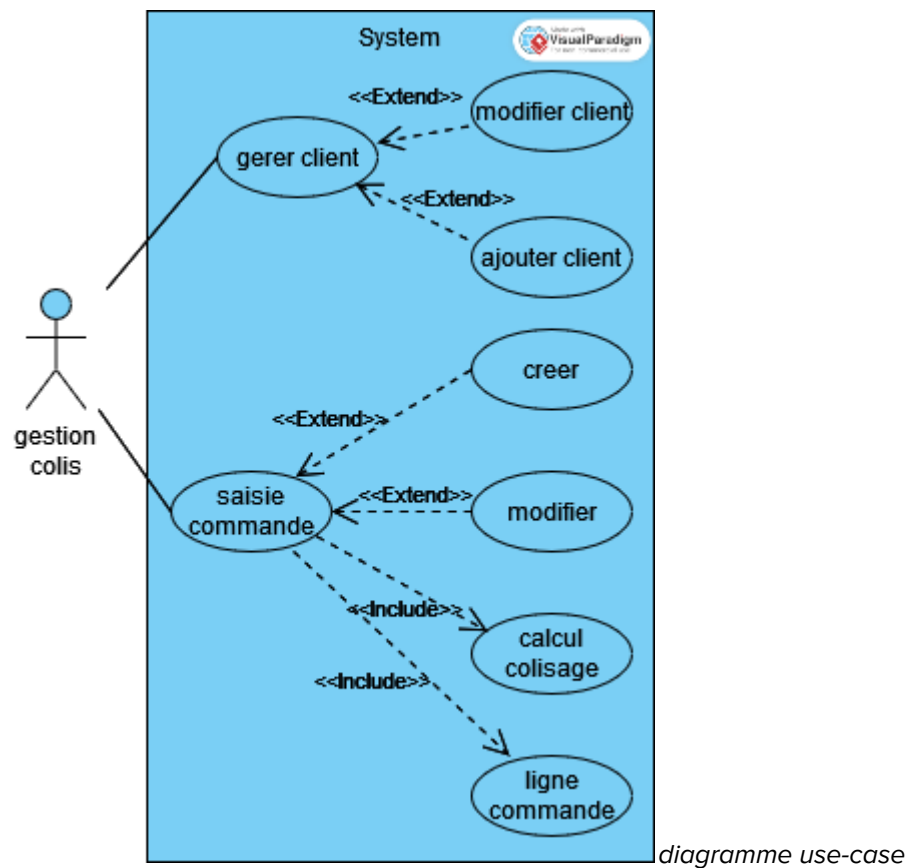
System

Visual Paradigm

<<Extend>>

modifier client

gerer client

<<Extend>>

ajouter client

creer

<<Extend>>

gestion colis

saisie commande

<<Extend>>

modifier

<<Include>>

calcul colisage

<<Include>>

ligne commande

diagramme use-case